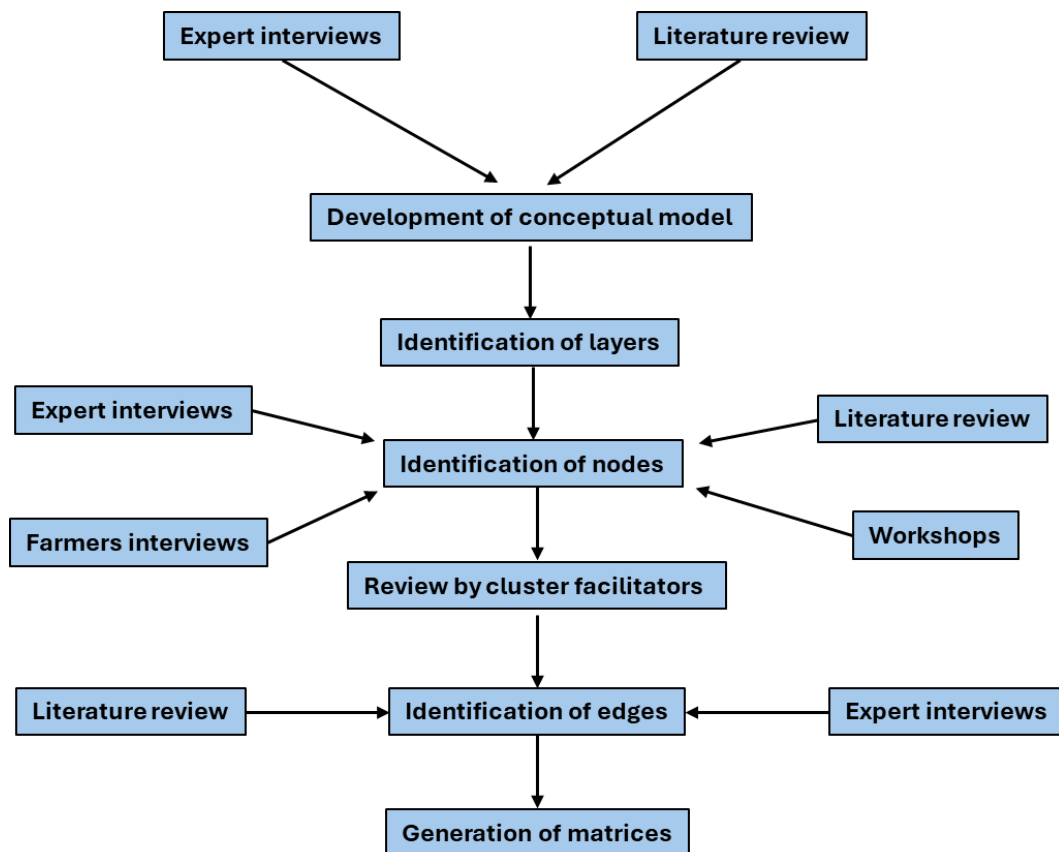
Expert interviews

Literature review

Development of conceptual model

Identification of layers

Expert interviews

Literature review

Identification of nodes

Farmers interviews

Workshops

Review by cluster facilitators

Literature review

Identification of edges

Expert interviews

Generation of matrices